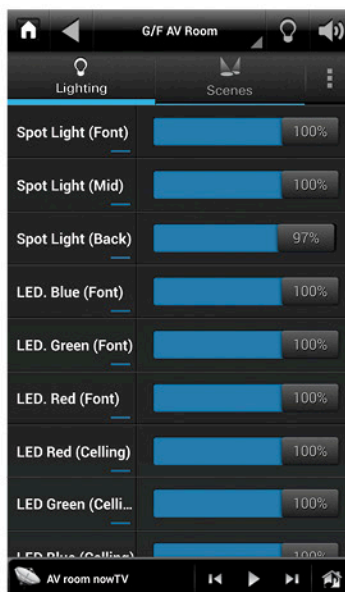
G/F AV Room

Lighting
Scenes

Spot Light (Font) 100%
Spot Light (Mid) 100%
Spot Light (Back) 97%
LED. Blue (Font) 100%
LED. Green (Font) 100%
LED. Red (Font) 100%
LED Red (Celling) 100%
LED Green (Celli... 100%
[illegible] 100%

AV room nowTV